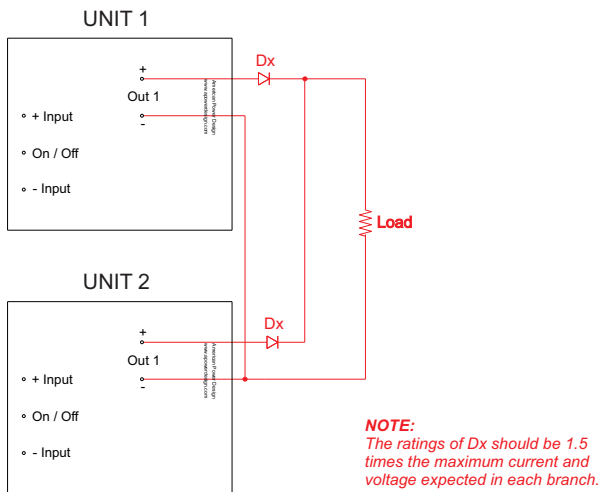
UNIT 1

+
Out 1
-

American Power Design
www.apowerdesign.com

+ Input
On / Off
- Input

Dx

Load

UNIT 2

+
Out 1
-

American Power Design
www.apowerdesign.com

+ Input
On / Off
- Input

Dx

NOTE:
The ratings of Dx should be 1.5 times the maximum current and voltage expected in each branch.